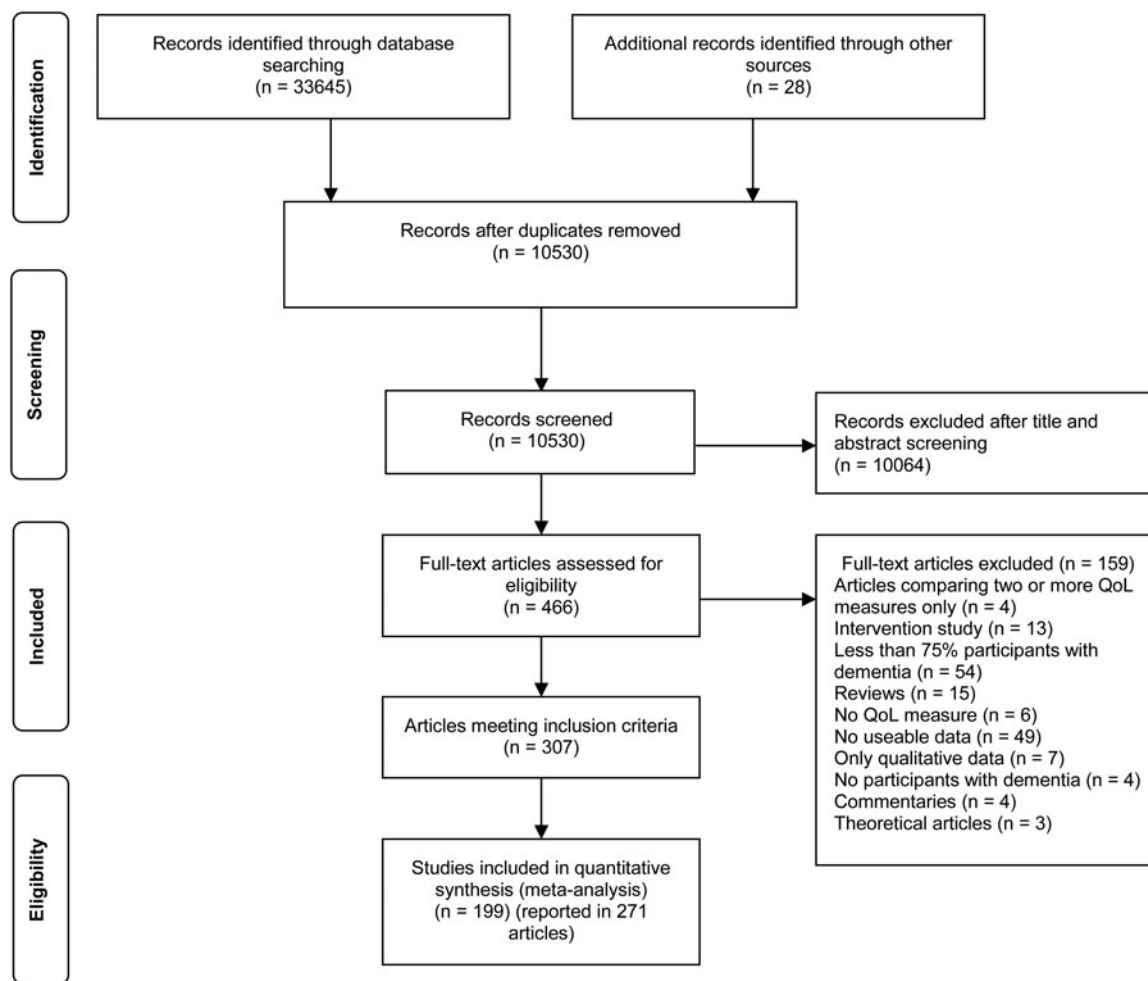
Identification

Records identified through database searching
(n = 33645)

Additional records identified through other sources
(n = 28)

Records after duplicates removed
(n = 10530)

Screening

Records screened
(n = 10530)

Records excluded after title and abstract screening
(n = 10064)

Included

Full-text articles assessed for eligibility
(n = 466)

Full-text articles excluded (n = 159)
Articles comparing two or more QoL measures only (n = 4)
Intervention study (n = 13)
Less than 75% participants with dementia (n = 54)
Reviews (n = 15)
No QoL measure (n = 6)
No useable data (n = 49)
Only qualitative data (n = 7)
No participants with dementia (n = 4)
Commentaries (n = 4)
Theoretical articles (n = 3)

Articles meeting inclusion criteria
(n = 307)

Eligibility

Studies included in quantitative synthesis (meta-analysis)
(n = 199) (reported in 271 articles)